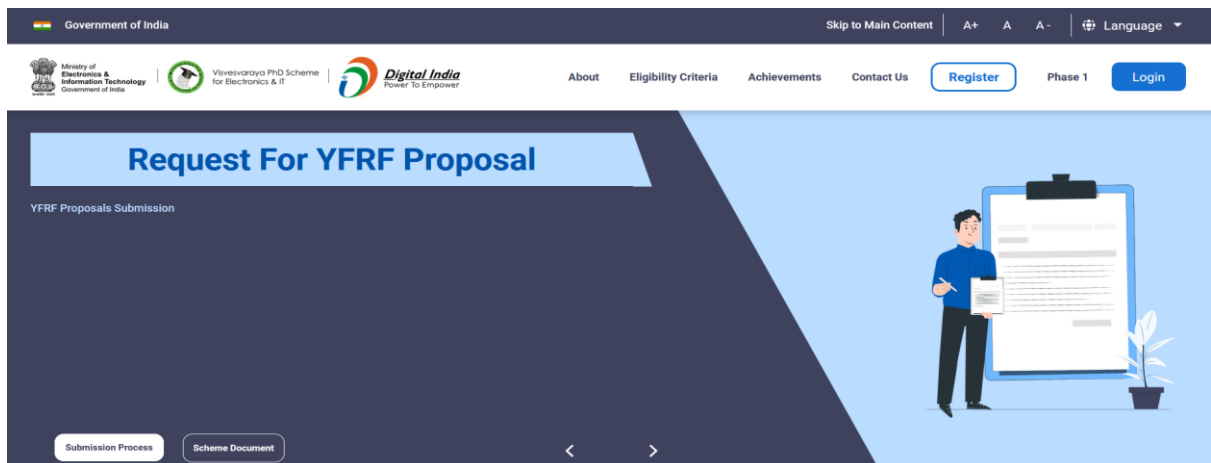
Government of India

Skip to Main Content A+ A A- Language

Ministry of Electronics & Information Technology Government of India

Visvesvaraya PhD Scheme for Electronics & IT

Digital India Power To Empower

About Eligibility Criteria Achievements Contact Us Register Phase 1 Login

Request For YFRF Proposal

YFRF Proposals Submission

Submission Process Scheme Document

< >